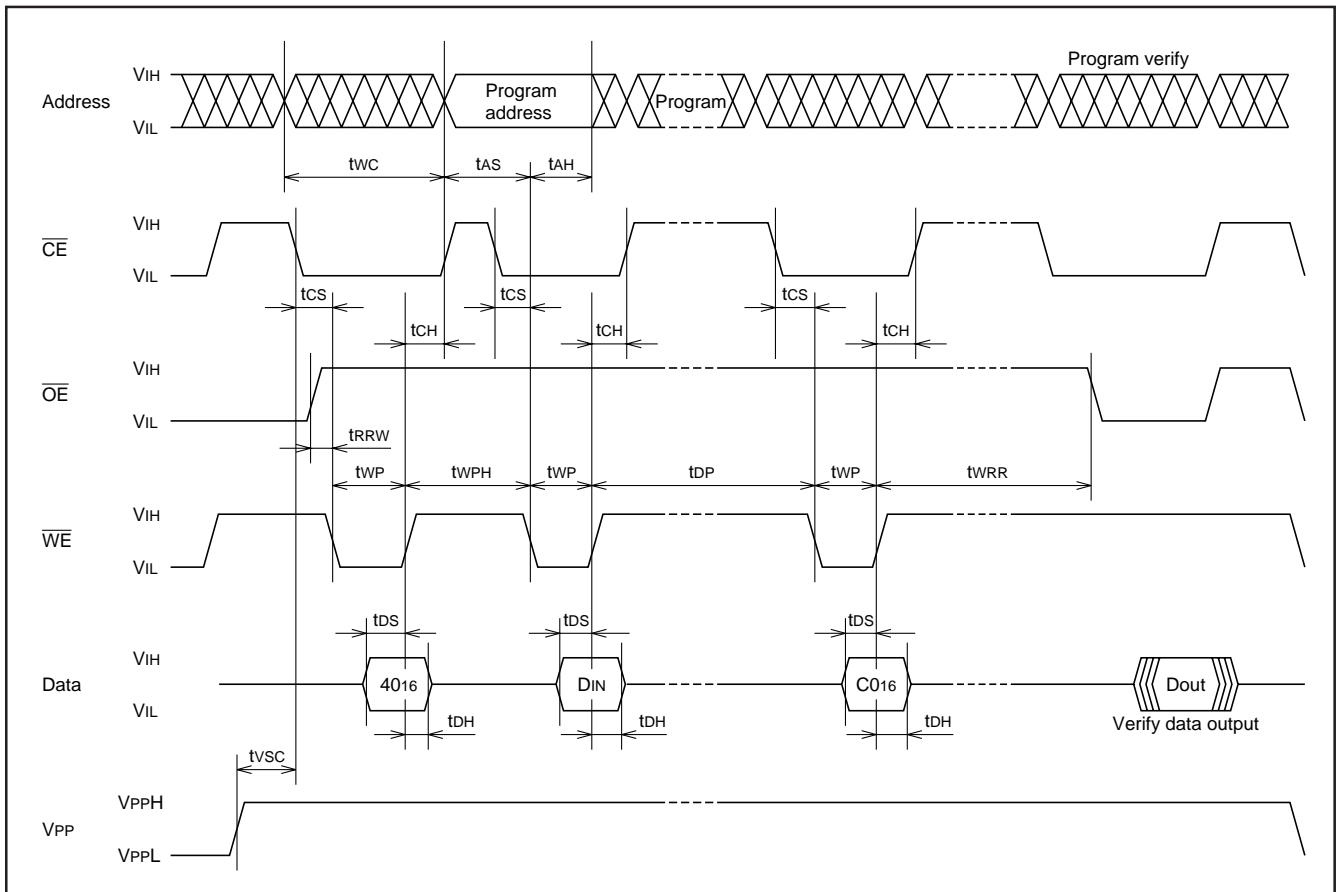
Program verify

Address $V_{IH}$ $V_{IL}$ Program address Program

$t_{WC}$ $t_{AS}$ $t_{AH}$

$\overline{CE}$ $V_{IH}$ $V_{IL}$

$t_{CS}$ $t_{CH}$ $t_{CS}$ $t_{CH}$ $t_{CS}$ $t_{CH}$

$\overline{OE}$ $V_{IH}$ $V_{IL}$

$t_{RRW}$

$t_{WP}$ $t_{WPH}$ $t_{WP}$ $t_{DP}$ $t_{WP}$ $t_{WRR}$

$\overline{WE}$ $V_{IH}$ $V_{IL}$

$t_{DS}$ $t_{DS}$ $t_{DS}$

Data $V_{IH}$ $V_{IL}$ $40_{16}$ $D_{IN}$ $C0_{16}$ Dout

$t_{DH}$ $t_{DH}$ $t_{DH}$ Verify data output

$t_{VSC}$

$V_{PP}$ $V_{PPH}$ $V_{PPL}$